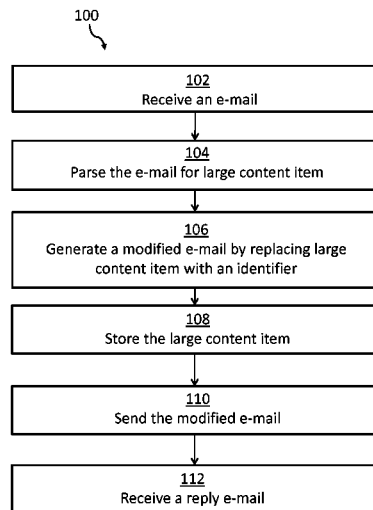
100

102
Receive an e-mail

104
Parse the e-mail for large content item

106
Generate a modified e-mail by replacing large content item with an identifier

108
Store the large content item

110
Send the modified e-mail

112
Receive a reply e-mail